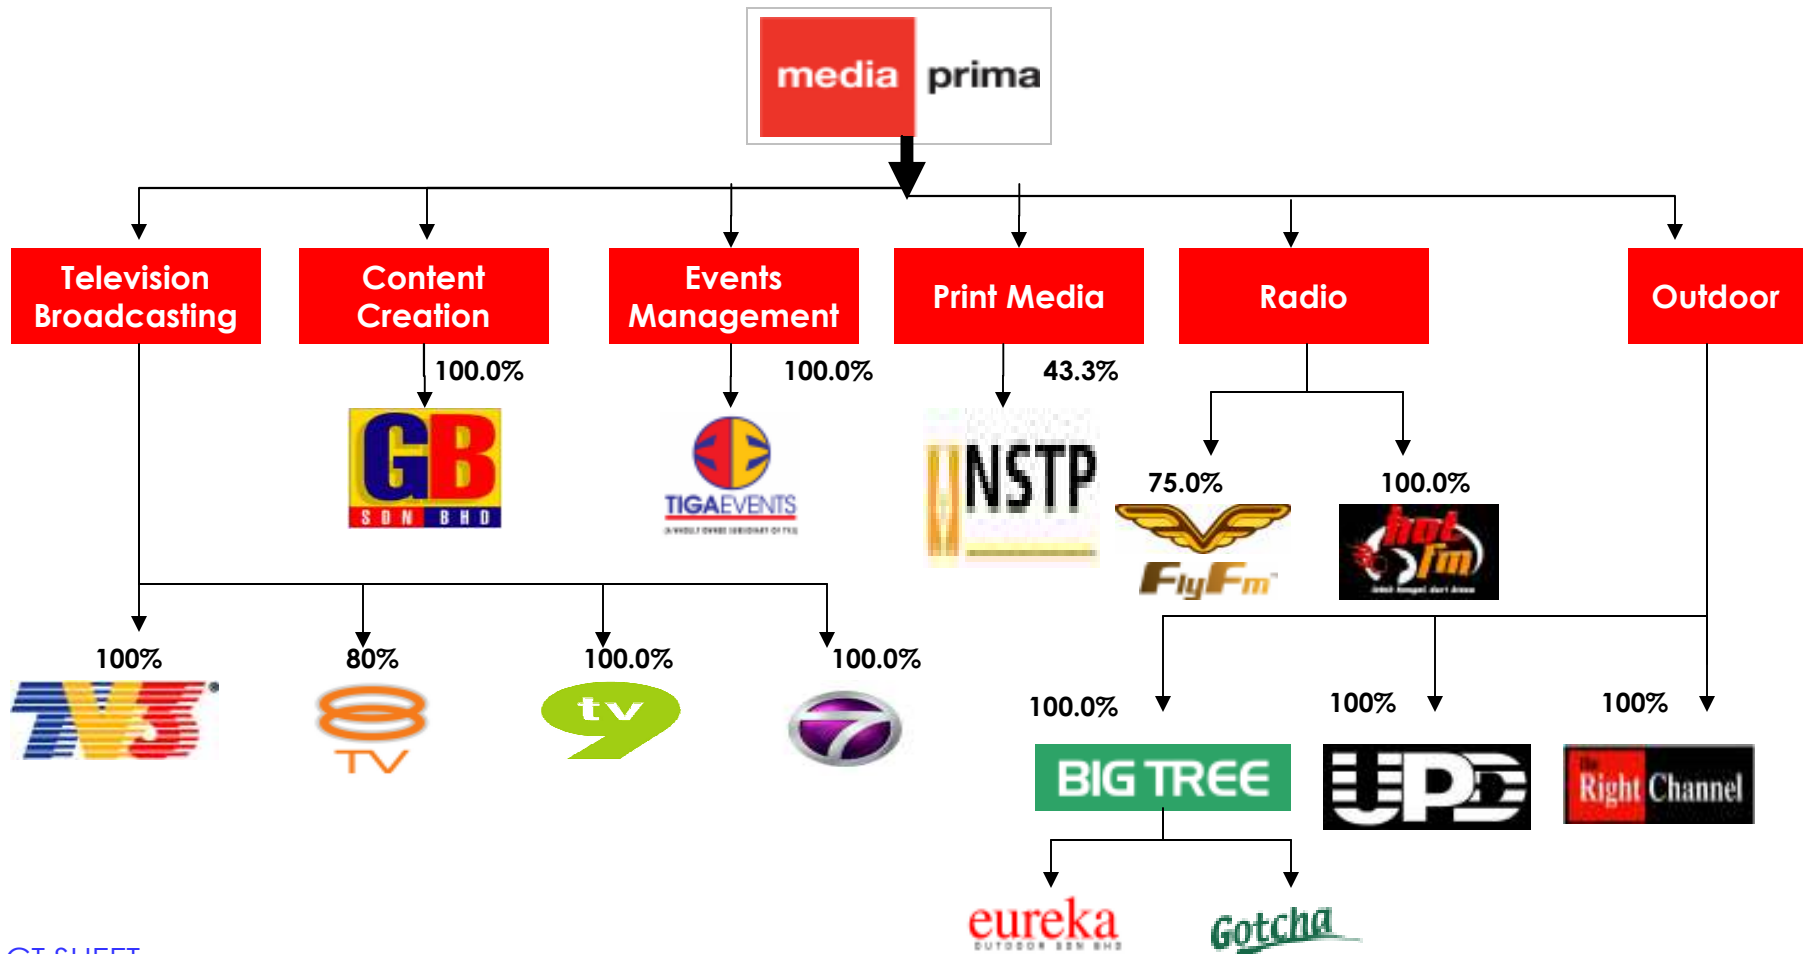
media prima

Television Broadcasting

Content Creation

Events Management

Print Media

Radio

Outdoor

100.0%

GB SDN BHD

100.0%

TIGAEVENTS

43.3%

NSTP

75.0%

FlyFm

100.0%

hot fm

100%

TV3

80%

8 TV

100.0%

tv 9

100.0%

7

100.0%

BIG TREE

100%

UPD

100%

The Right Channel

eureka OUTDOOR SDN BHD

Gotcha